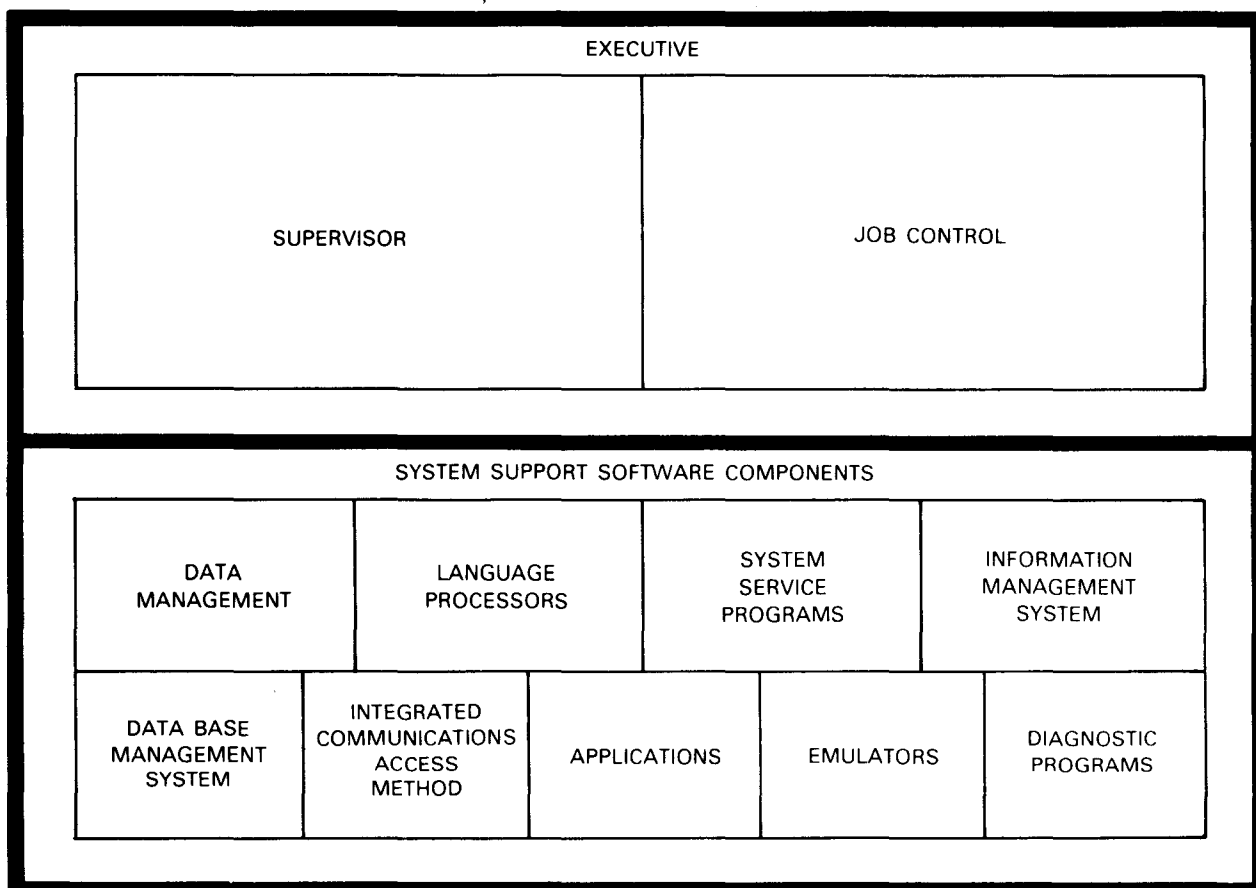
EXECUTIVE

SUPERVISOR

JOB CONTROL

SYSTEM SUPPORT SOFTWARE COMPONENTS

DATA MANAGEMENT

LANGUAGE PROCESSORS

SYSTEM SERVICE PROGRAMS

INFORMATION MANAGEMENT SYSTEM

DATA BASE MANAGEMENT SYSTEM

INTEGRATED COMMUNICATIONS ACCESS METHOD

APPLICATIONS

EMULATORS

DIAGNOSTIC PROGRAMS